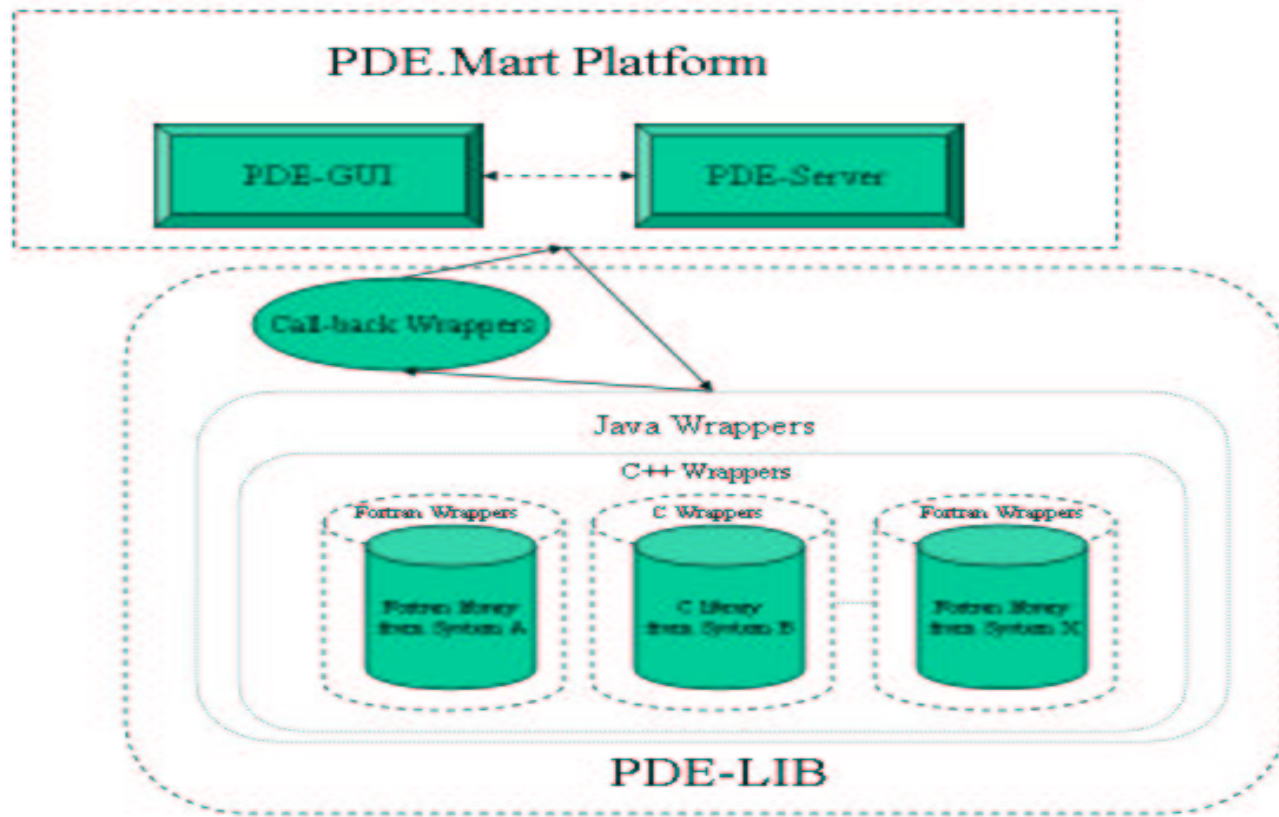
PDE.Mart Platform

PDE-GUI

PDE-Server

Call-back Wrappers

Java Wrappers

C++ Wrappers

Fortran Wrappers

Fortran library from System A

C Wrappers

C Library from System B

Fortran Wrappers

Fortran library from System X

PDE-LIB